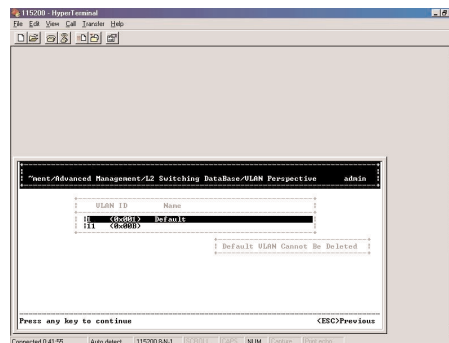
115200 - HyperTerminal
File Edit View Call Transfer Help

"ment/Advanced Management/L2 Switching DataBase/VLAN Perspective admin

VLAN ID Name
1 (0x001) Default
11 (0x00B)

Default VLAN Cannot Be Deleted

Press any key to continue <ESC>Previous

Connected 0:41:55 Auto detect 115200 8-N-1 SCROLL CAPS NUM Capture Print echo